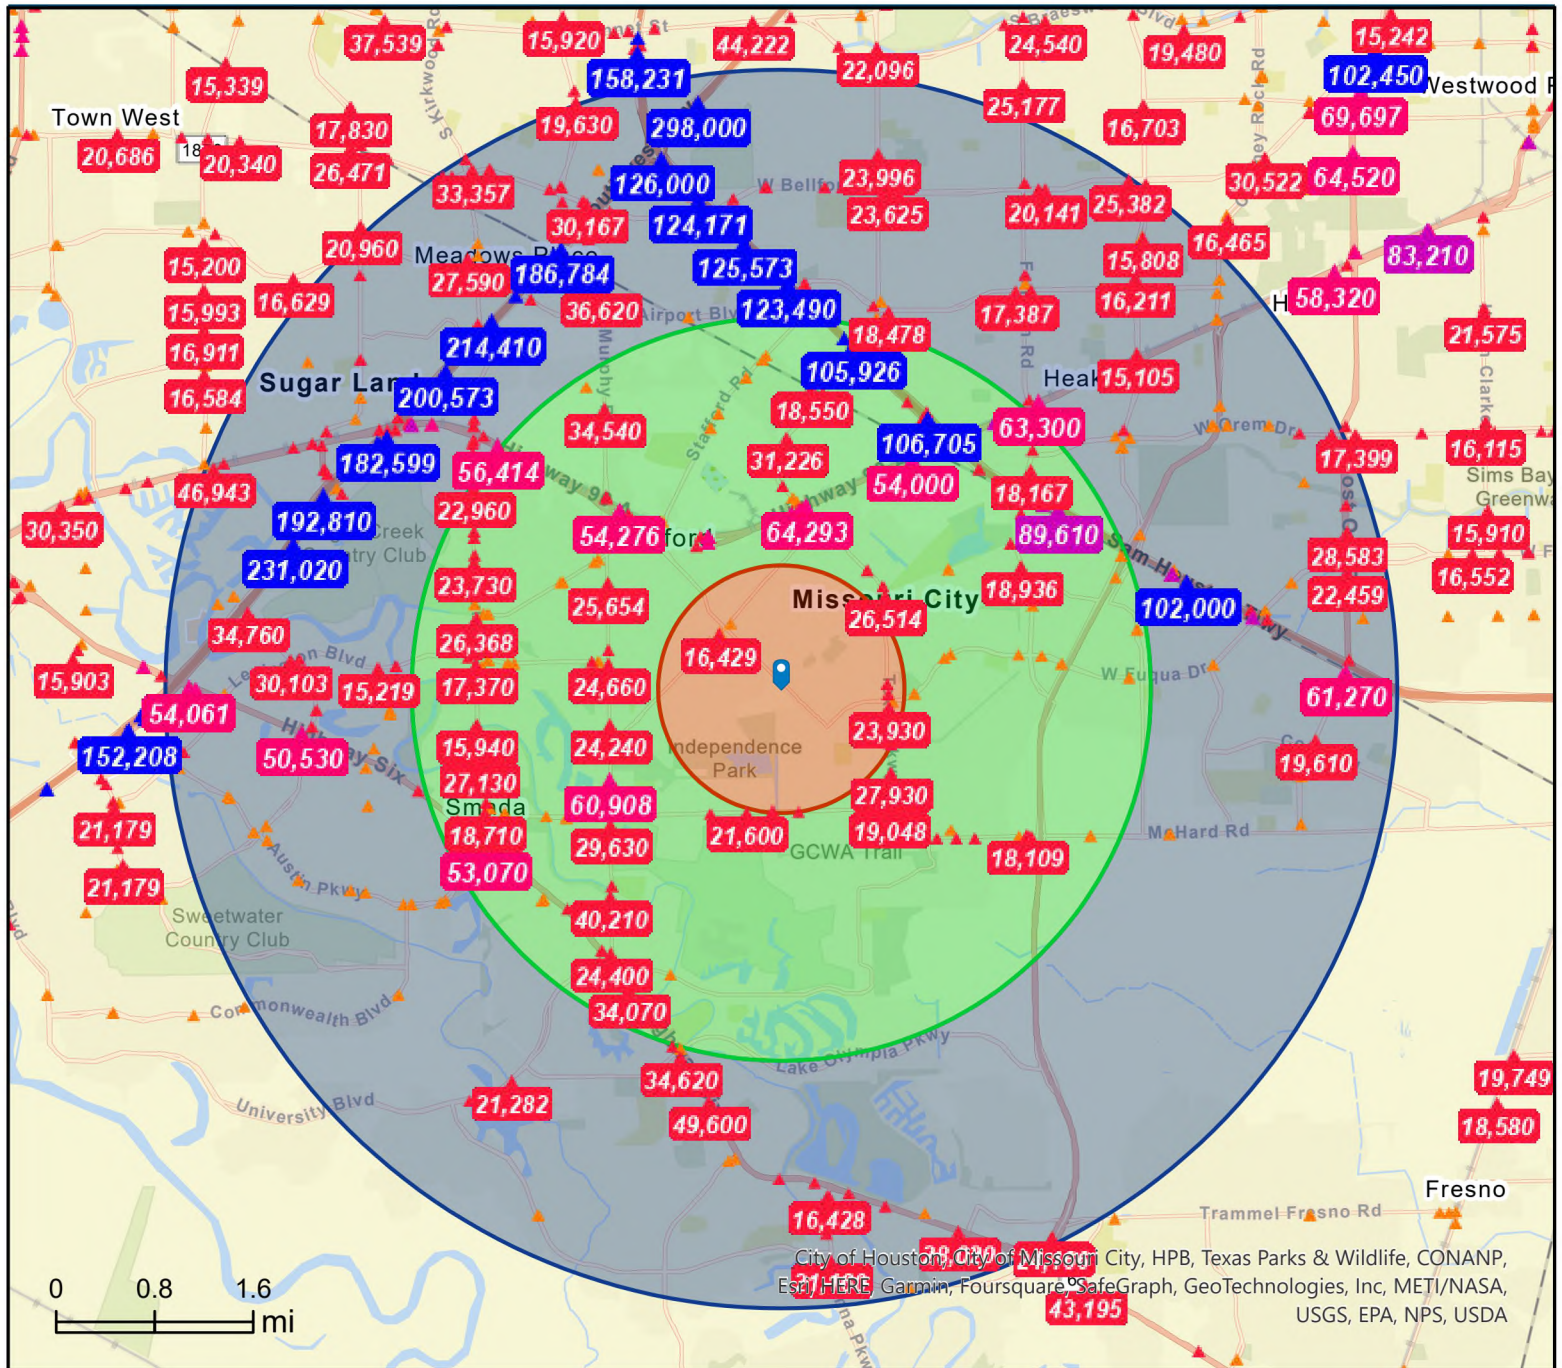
37,539
15,920
44,222
24,540
19,480
15,242
15,339
158,231
22,096
102,450
Westwood
Town West
17,830
19,630
298,000
25,177
16,703
69,697
20,686
20,340
26,471
126,000
W Bellfo
23,996
30,522
64,520
33,357
20,141
25,382
30,167
124,171
23,625
16,465
15,200
20,960
Meadows
27,590
186,784
125,573
15,808
83,210
16,629
36,620
Airport Blvd
123,490
17,387
16,211
58,320
15,993
18,478
21,575
16,911
214,410
105,926
Heak
15,105
Sugar Land
16,584
200,573
34,540
18,550
106,705
63,300
16,115
182,599
56,414
31,226
17,399
Sims Bay
46,943
54,000
18,167
Greenway
22,960
30,350
192,810
Creek
54,276
64,293
89,610
15,910
Country Club
28,583
231,020
23,730
25,654
Missouri City
18,936
16,552
22,459
26,514
102,000
34,760
26,368
15,903
30,103
15,219
17,370
24,660
16,429
W Fuqua Dr
54,061
61,270
23,930
152,208
50,530
15,940
24,240
Independence Park
19,610
27,130
Sienda
60,908
27,930
21,179
18,710
21,600
19,048
McHard Rd
29,630
GCWA Trail
18,109
53,070
21,179
Sweetwater Country Club
40,210
24,400
Commonwealth Blvd
34,070
Lake Olympia Pkwy
34,620
19,749
21,282
University Blvd
49,600
18,580
Fresno
16,428
Trammel Fresno Rd
City of Houston, City of Missouri City, HPB, Texas Parks & Wildlife, CONANP, Esri, HERE, Garmin, Foursquare, SafeGraph, GeoTechnologies, Inc, METI/NASA, USGS, EPA, NPS, USDA
43,195
0
0.8
1.6
mi